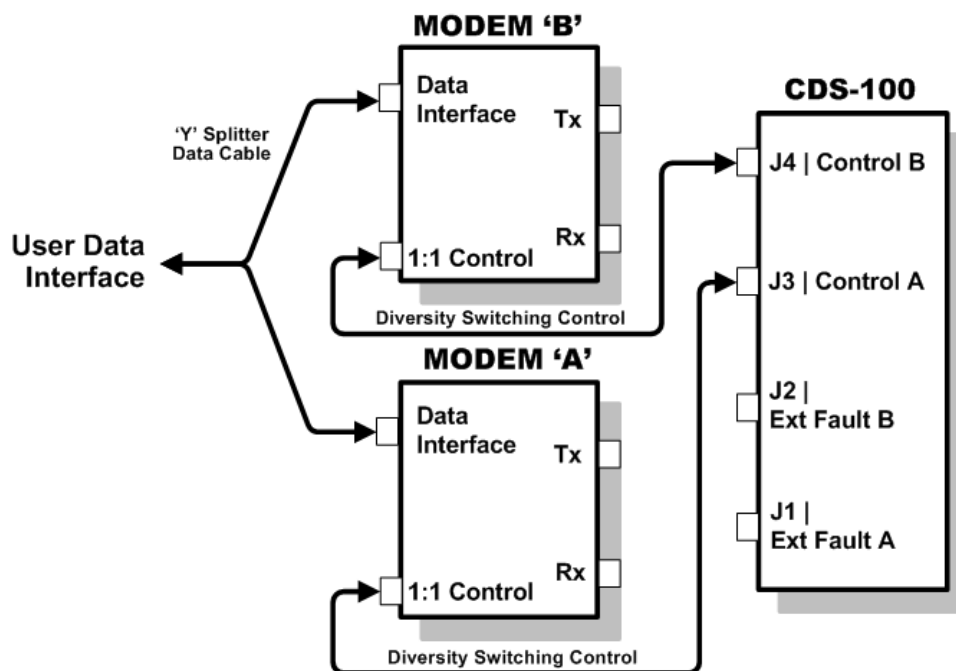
MODEM 'B'

Data Interface

Tx

Rx

1:1 Control

'Y' Splitter Data Cable

User Data Interface

Diversity Switching Control

MODEM 'A'

Data Interface

Tx

Rx

1:1 Control

Diversity Switching Control

CDS-100

J4 | Control B

J3 | Control A

J2 | Ext Fault B

J1 | Ext Fault A